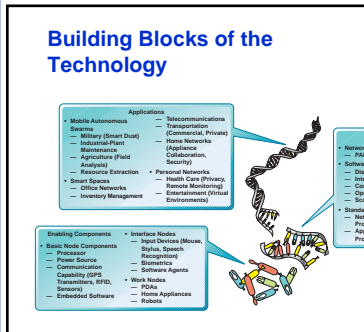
Building Blocks of the Technology

Applications
• Mobile Autonomous Swarms
— Military (Smart Dust)
— Industrial-Plant Maintenance
— Agriculture (Field Analysis)
— Resource Extraction
• Smart Spaces
— Office Networks
— Inventory Management
— Telecommunications
— Transportation (Commercial, Private)
— Home Networks (Appliance Collaboration, Security)
• Personal Networks
— Health Care (Privacy, Remote Monitoring)
— Entertainment (Virtual Environments)

• Network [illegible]
PA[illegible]
• Software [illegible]
— Dis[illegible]
— Int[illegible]
— Co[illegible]
— Op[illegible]
— Sc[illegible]
• Standa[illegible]
— Net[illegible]
— Pr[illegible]
— Ap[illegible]
Pro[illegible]

Enabling Components
• Basic Node Components
— Processor
— Power Source
— Communication Capability (GPS Transmitters, RFID, Sensors)
— Embedded Software
• Interface Nodes
— Input Devices (Mouse, Stylus, Speech Recognition)
— Biometrics
— Software Agents
• Work Nodes
— PDAs
— Home Appliances
— Robots